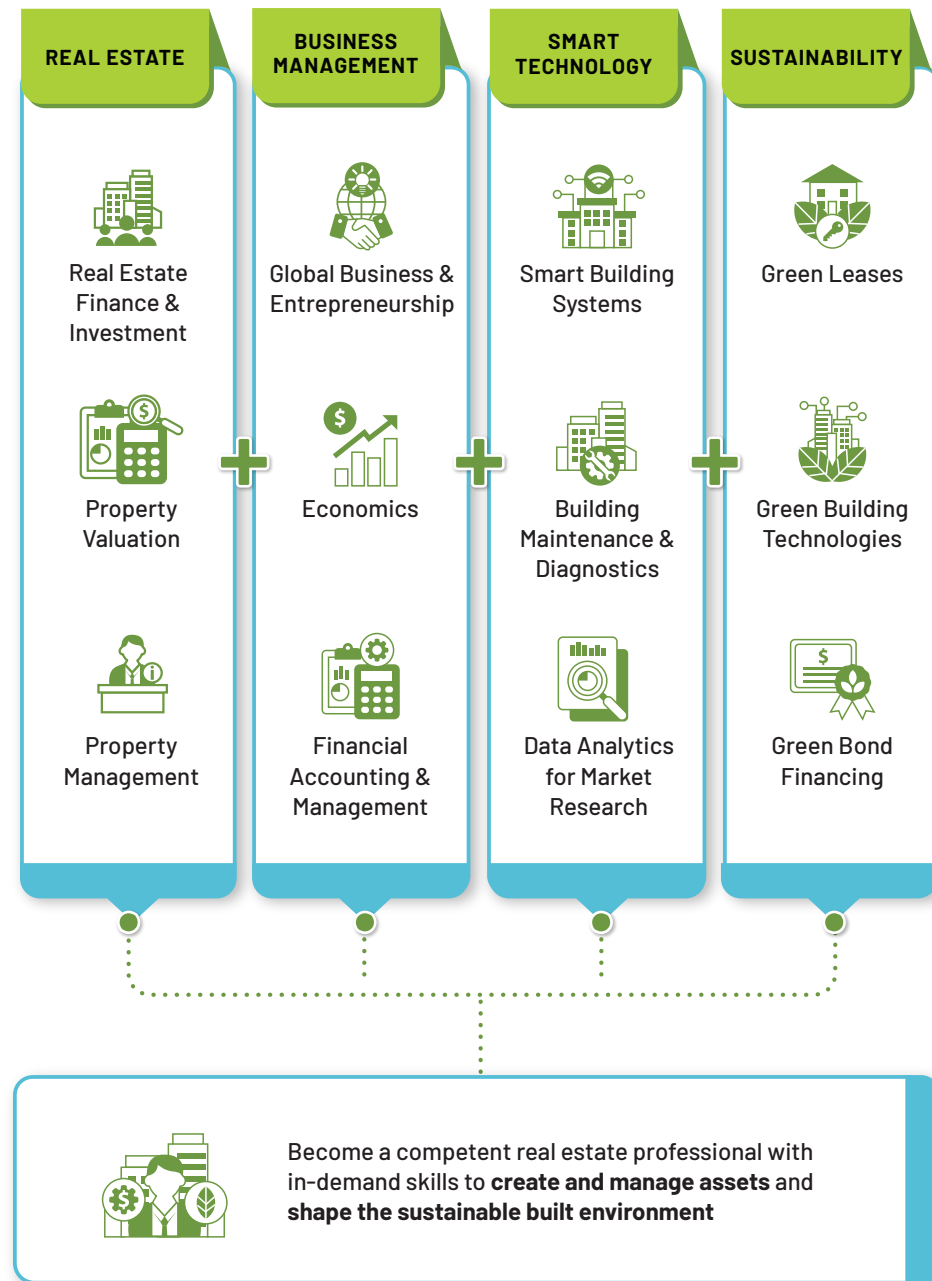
REAL ESTATE

Real Estate Finance & Investment

Property Valuation

Property Management

BUSINESS MANAGEMENT

Global Business & Entrepreneurship

Economics

Financial Accounting & Management

SMART TECHNOLOGY

Smart Building Systems

Building Maintenance & Diagnostics

Data Analytics for Market Research

SUSTAINABILITY

Green Leases

Green Building Technologies

Green Bond Financing

Become a competent real estate professional with in-demand skills to **create and manage assets** and **shape the sustainable built environment**